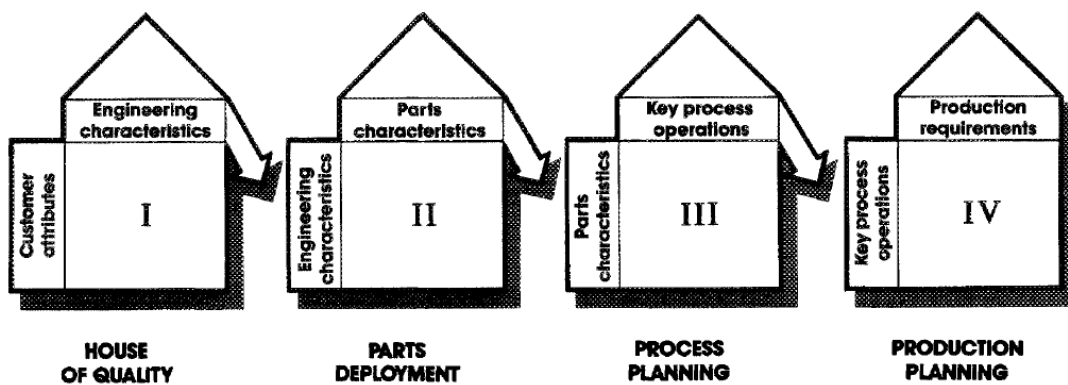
Engineering characteristics

Customer attributes

I

HOUSE OF QUALITY

Parts characteristics

Engineering characteristics

II

PARTS DEPLOYMENT

Key process operations

Parts characteristics

III

PROCESS PLANNING

Production requirements

Key process operations

IV

PRODUCTION PLANNING